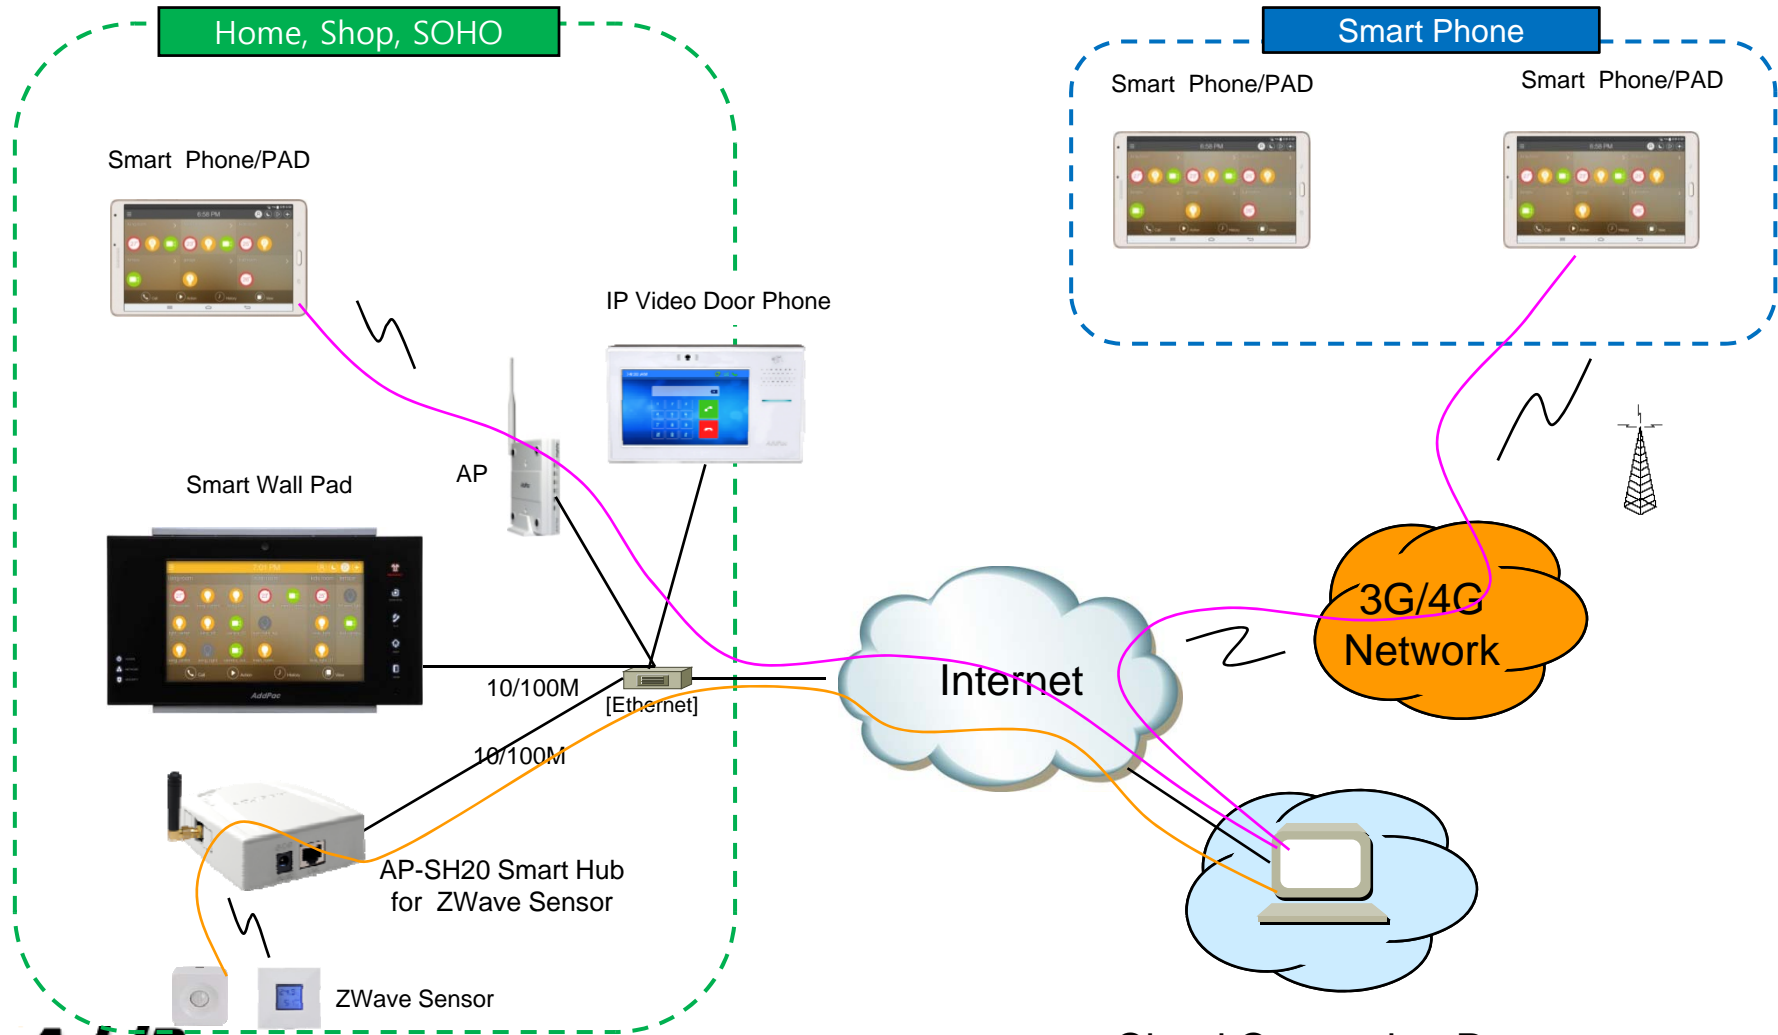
Home, Shop, SOHO

Smart Phone

Smart Phone/PAD

Smart Phone/PAD

Smart Phone/PAD

IP Video Door Phone

AP

Smart Wall Pad

10/100M

[Ethernet]

10/100M

Internet

3G/4G Network

AP-SH20 Smart Hub for ZWave Sensor

ZWave Sensor

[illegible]